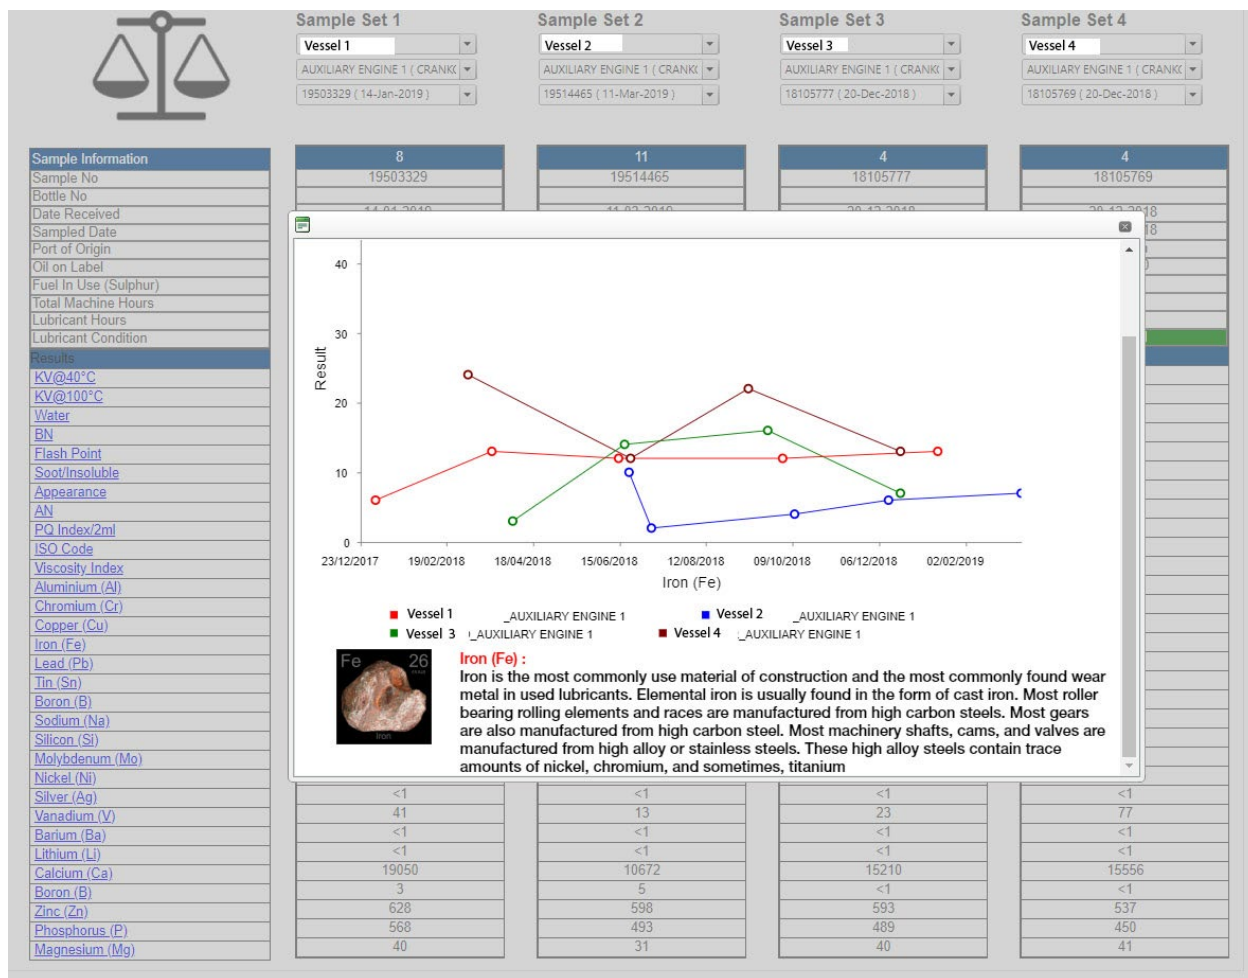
Sample Set 1
Vessel 1
AUXILIARY ENGINE 1 ( CRANK(
19503329 ( 14-Jan-2019 )

Sample Set 2
Vessel 2
AUXILIARY ENGINE 1 ( CRANK(
19514465 ( 11-Mar-2019 )

Sample Set 3
Vessel 3
AUXILIARY ENGINE 1 ( CRANK(
18105777 ( 20-Dec-2018 )

Sample Set 4
Vessel 4
AUXILIARY ENGINE 1 ( CRANK(
18105769 ( 20-Dec-2018 )

Sample Information
Sample No
Bottle No
Date Received
Sampled Date
Port of Origin
Oil on Label
Fuel In Use (Sulphur)
Total Machine Hours
Lubricant Hours
Lubricant Condition
Results
KV@40°C
KV@100°C
Water
BN
Flash Point
Soot/Insoluble
Appearance
AN
PQ Index/2ml
ISO Code
Viscosity Index
Aluminium (Al)
Chromium (Cr)
Copper (Cu)
Iron (Fe)
Lead (Pb)
Tin (Sn)
Boron (B)
Sodium (Na)
Silicon (Si)
Molybdenum (Mo)
Nickel (Ni)
Silver (Ag)
Vanadium (V)
Barium (Ba)
Lithium (Li)
Calcium (Ca)
Boron (B)
Zinc (Zn)
Phosphorus (P)
Magnesium (Mg)

| 8 | 11 | 4 | 4 |
|---|---|---|---|
| 19503329 | 19514465 | 18105777 | 18105769 |

40
30
20
10
0
Result
23/12/2017 19/02/2018 18/04/2018 15/06/2018 12/08/2018 09/10/2018 06/12/2018 02/02/2019
Iron (Fe)

Vessel 1 _AUXILIARY ENGINE 1
Vessel 2 _AUXILIARY ENGINE 1
Vessel 3 _AUXILIARY ENGINE 1
Vessel 4 _AUXILIARY ENGINE 1

Fe 26
Iron

Iron (Fe) :
Iron is the most commonly use material of construction and the most commonly found wear metal in used lubricants. Elemental iron is usually found in the form of cast iron. Most roller bearing rolling elements and races are manufactured from high carbon steels. Most gears are also manufactured from high carbon steel. Most machinery shafts, cams, and valves are manufactured from high alloy or stainless steels. These high alloy steels contain trace amounts of nickel, chromium, and sometimes, titanium

| <1 | <1 | <1 | <1 |
|---|---|---|---|
| 41 | 13 | 23 | 77 |
| <1 | <1 | <1 | <1 |
| <1 | <1 | <1 | <1 |
| 19050 | 10672 | 15210 | 15556 |
| 3 | 5 | <1 | <1 |
| 628 | 598 | 593 | 537 |
| 568 | 493 | 489 | 450 |
| 40 | 31 | 40 | 41 |